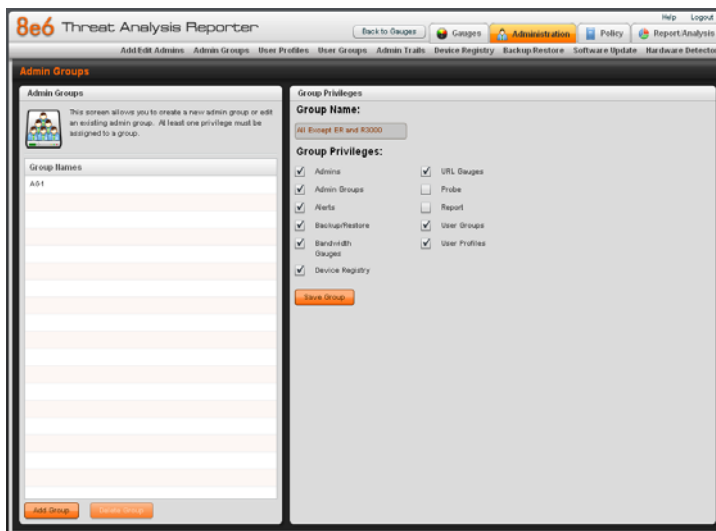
8e6 Threat Analysis Reporter

Help Logout

Back to Gauges Gauges Administration Policy Report/Analysis

Add/Edit Admins Admin Groups User Profiles User Groups Admin Trails Device Registry Backup/Restore Software Update Hardware Detector

Admin Groups

Admin Groups

This screen allows you to create a new admin group or edit an existing admin group. At least one privilege must be assigned to a group.

Group Names

A51

Add Group Delete Group

Group Privileges

Group Name:

All Except ER and R3000

Group Privileges:

Admins
Admin Groups
Alerts
Backup/Restore
Bandwidth Gauges
Device Registry

URL Gauges
Probe
Report
User Groups
User Profiles

Save Group